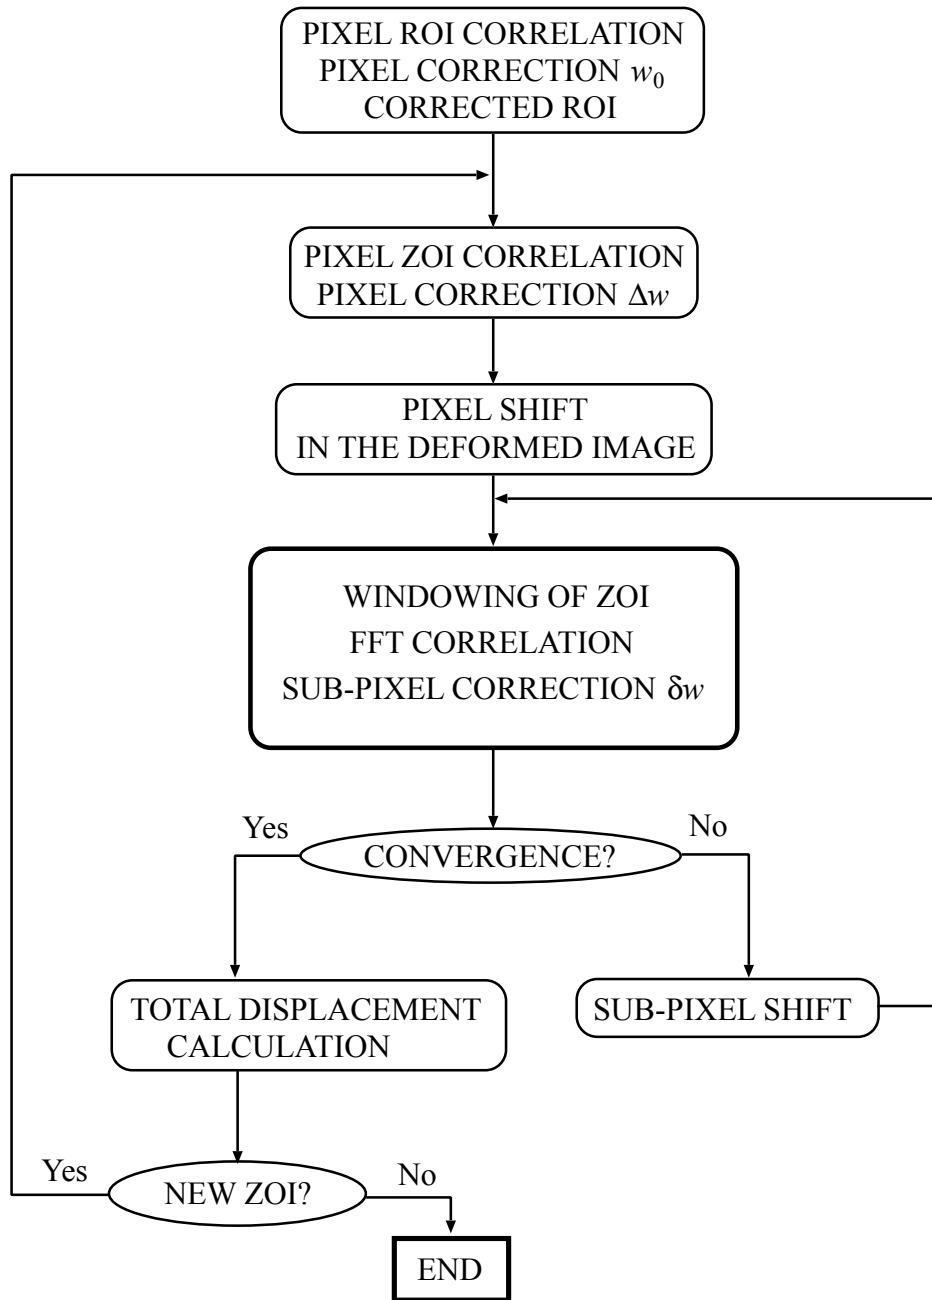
PIXEL ROI CORRELATION
PIXEL CORRECTION $w_0$
CORRECTED ROI

PIXEL ZOI CORRELATION
PIXEL CORRECTION $\Delta w$

PIXEL SHIFT
IN THE DEFORMED IMAGE

WINDOWING OF ZOI
FFT CORRELATION
SUB-PIXEL CORRECTION $\delta w$

Yes
CONVERGENCE?
No

TOTAL DISPLACEMENT CALCULATION

SUB-PIXEL SHIFT

Yes
NEW ZOI?
No

END